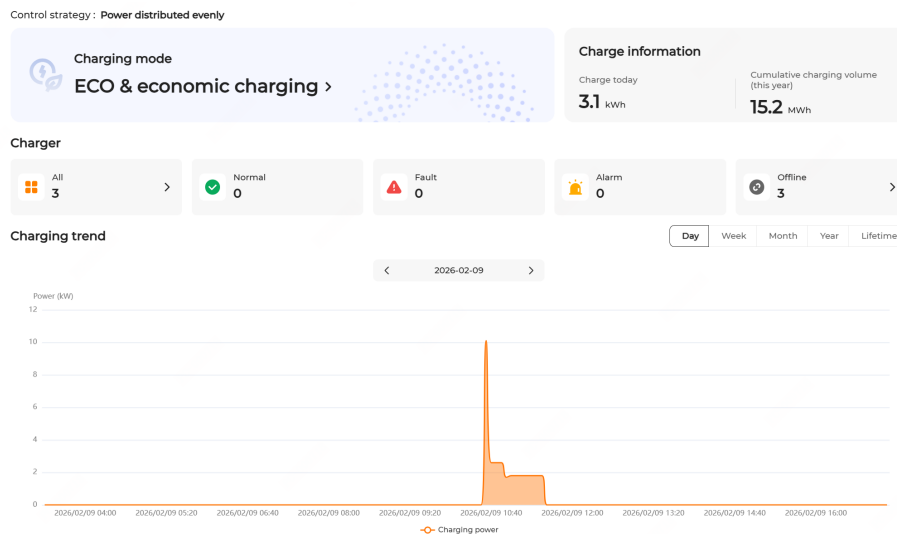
Control strategy : Power distributed evenly

Charging mode
ECO & economic charging >

Charge information
Charge today
3.1 kWh
Cumulative charging volume (this year)
15.2 MWh

Charger

All
3

Normal
0

Fault
0

Alarm
0

Offline
3

Charging trend

Day
Week
Month
Year
Lifetime

2026-02-09

Power (kW)
12
10
8
6
4
2
0

2026/02/09 04:00
2026/02/09 05:20
2026/02/09 06:40
2026/02/09 08:00
2026/02/09 09:20
2026/02/09 10:40
2026/02/09 12:00
2026/02/09 13:20
2026/02/09 14:40
2026/02/09 16:00

Charging power